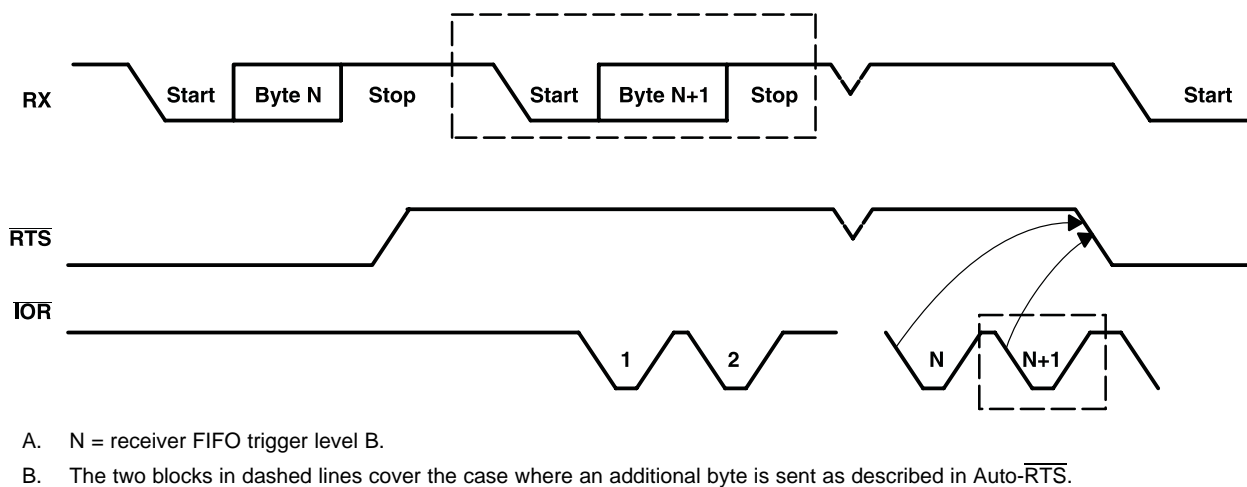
RX Start Byte N Stop Start Byte N+1 Stop Start

$\overline{RTS}$

$\overline{IOR}$

1 2 N N+1

A. N = receiver FIFO trigger level B.

B. The two blocks in dashed lines cover the case where an additional byte is sent as described in Auto-$\overline{RTS}$.